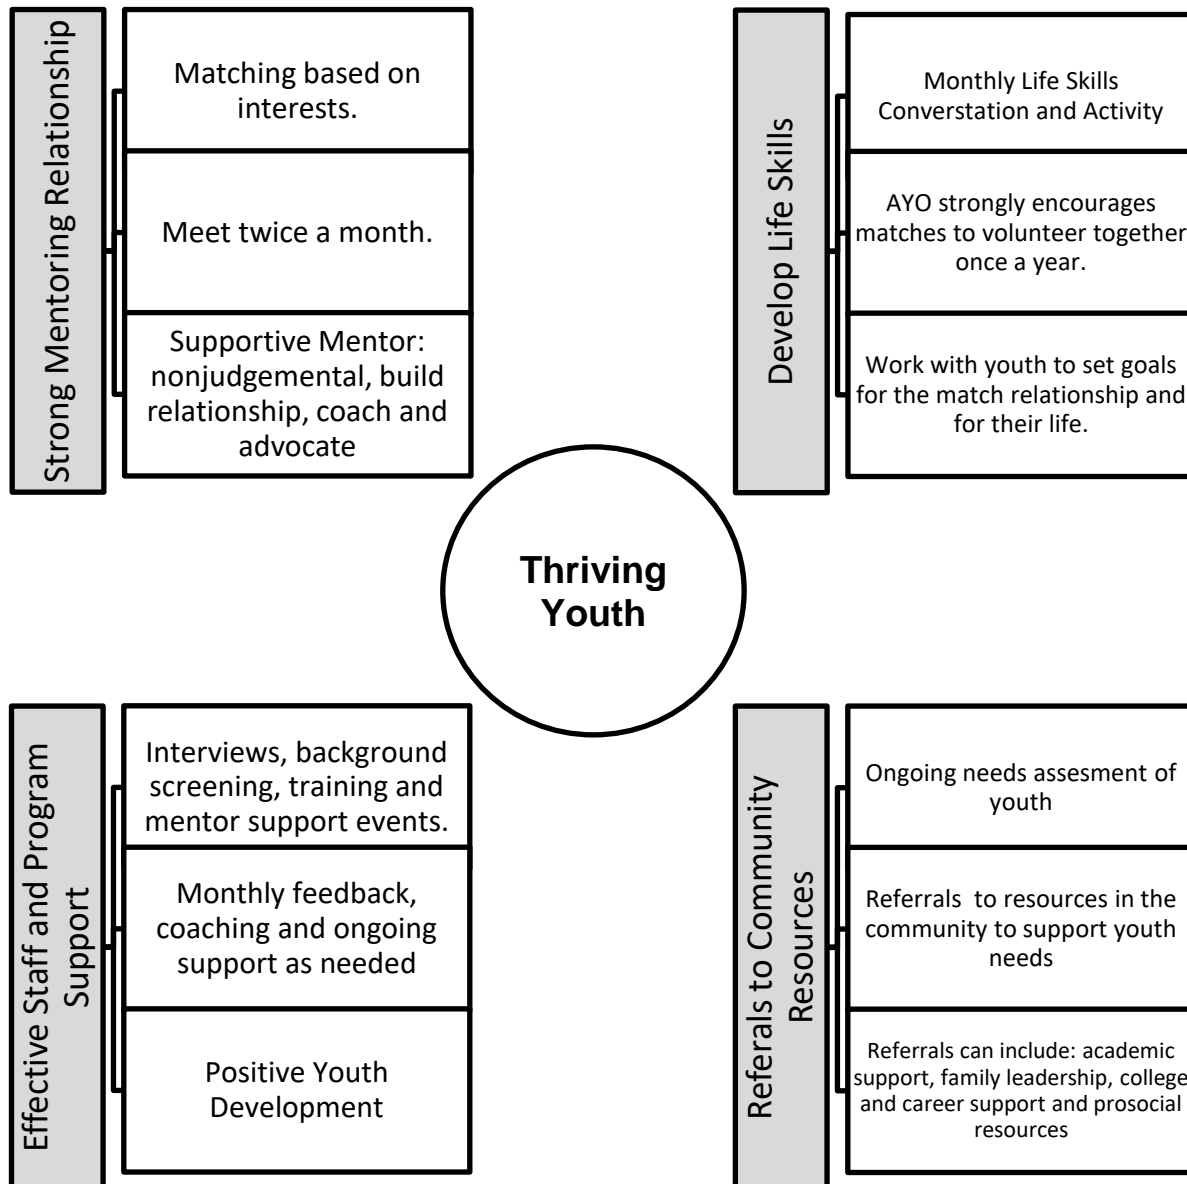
Strong Mentoring Relationship

Matching based on interests.

Meet twice a month.

Supportive Mentor: nonjudgemental, build relationship, coach and advocate

Develop Life Skills

Monthly Life Skills Converstation and Activity

AYO strongly encourages matches to volunteer together once a year.

Work with youth to set goals for the match relationship and for their life.

Thriving Youth

Effective Staff and Program Support

Interviews, background screening, training and mentor support events.

Monthly feedback, coaching and ongoing support as needed

Positive Youth Development

Referals to Community Resources

Ongoing needs assesment of youth

Referrals to resources in the community to support youth needs

Referrals can include: academic support, family leadership, college and career support and prosocial resources